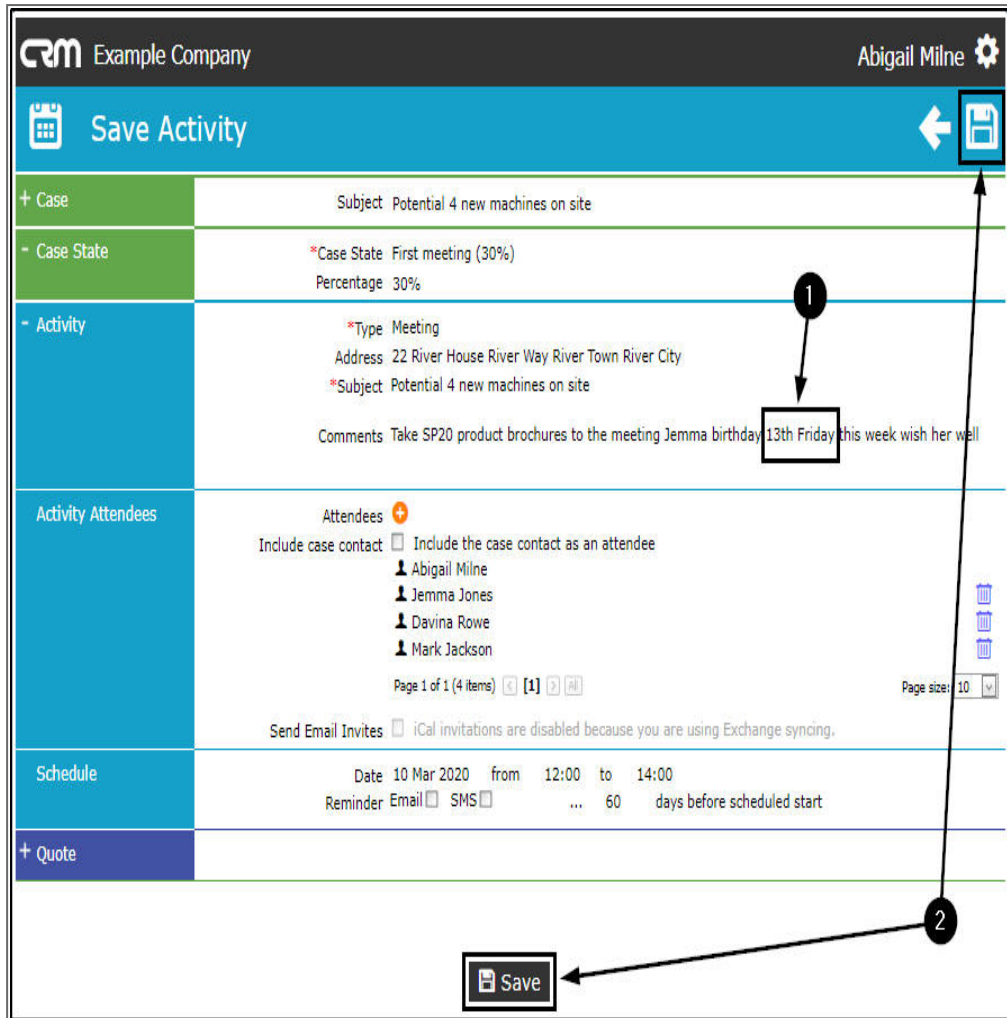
CRM Example Company

Abigail Milne

Save Activity

+ Case

Subject Potential 4 new machines on site

- Case State

*Case State First meeting (30%)
Percentage 30%

- Activity

*Type Meeting
Address 22 River House River Way River Town River City
*Subject Potential 4 new machines on site

1

Comments Take SP20 product brochures to the meeting Jemma birthday 13th Friday this week wish her well

Activity Attendees

Attendees
Include case contact Include the case contact as an attendee
Abigail Milne
Jemma Jones
Davina Rowe
Mark Jackson
Page 1 of 1 (4 items) [1]
Page size: 10

Send Email Invites iCal invitations are disabled because you are using Exchange syncing.

Schedule

Date 10 Mar 2020 from 12:00 to 14:00
Reminder Email SMS ... 60 days before scheduled start

+ Quote

2

Save